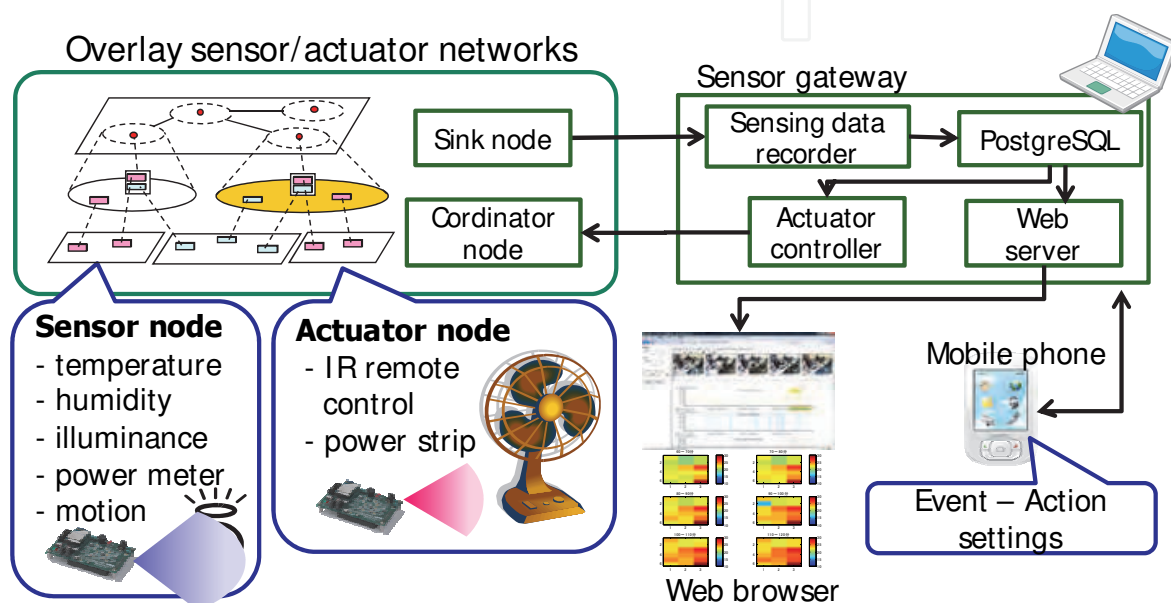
Overlay sensor/actuator networks

Sink node

Cordinator node

Sensor gateway

Sensing data recorder

PostgreSQL

Actuator controller

Web server

Sensor node
- temperature
- humidity
- illuminance
- power meter
- motion

Actuator node
- IR remote control
- power strip

Web browser

Mobile phone

Event – Action settings